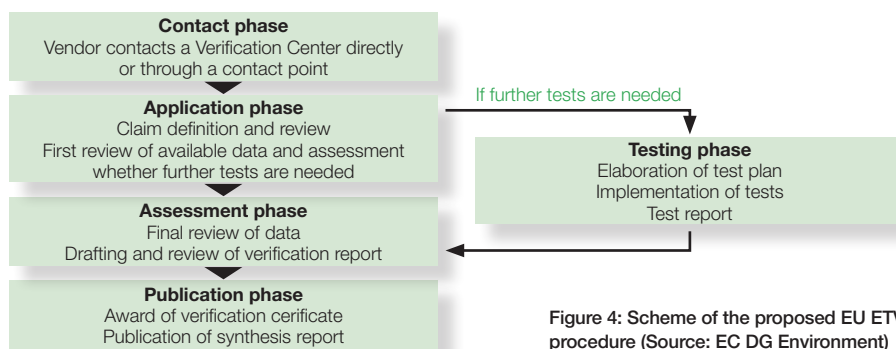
**Contact phase**
Vendor contacts a Verification Center directly or through a contact point

**Application phase**
Claim definition and review
First review of available data and assessment whether further tests are needed

If further tests are needed

**Testing phase**
Elaboration of test plan
Implementation of tests
Test report

**Assessment phase**
Final review of data
Drafting and review of verification report

**Publication phase**
Award of verification cerificate
Publication of synthesis report

Figure 4: Scheme of the proposed EU ETV procedure (Source: EC DG Environment)